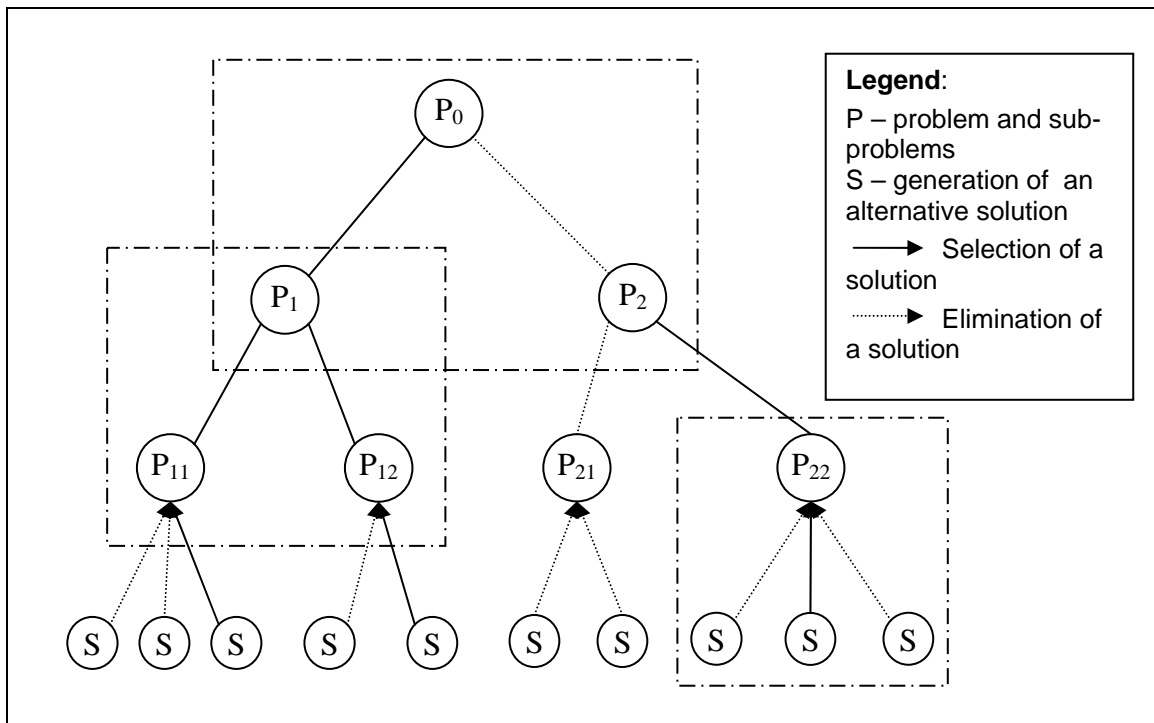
$P_0$

$P_1$

$P_2$

$P_{11}$

$P_{12}$

$P_{21}$

$P_{22}$

S S S S S S S S S S

**Legend**:
P – problem and subproblems
S – generation of an alternative solution
Selection of a solution
Elimination of a solution